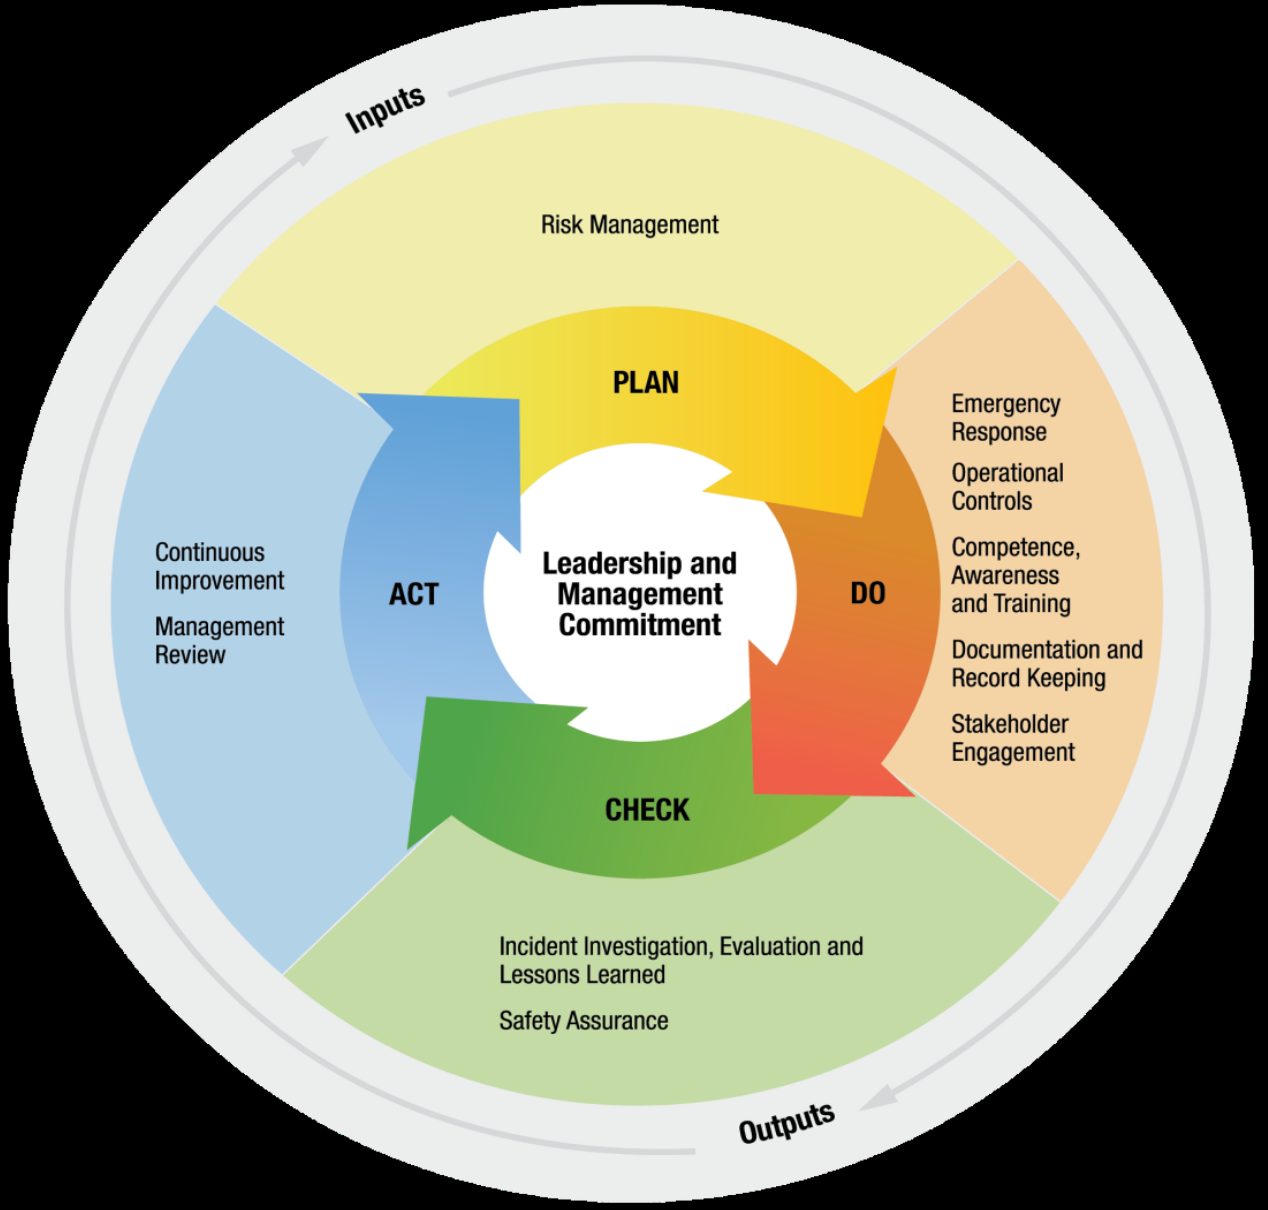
Inputs

Risk Management

PLAN

Emergency Response

Operational Controls

Competence, Awareness and Training

Documentation and Record Keeping

Stakeholder Engagement

Continuous Improvement

Management Review

ACT

Leadership and Management Commitment

DO

CHECK

Incident Investigation, Evaluation and Lessons Learned

Safety Assurance

Outputs